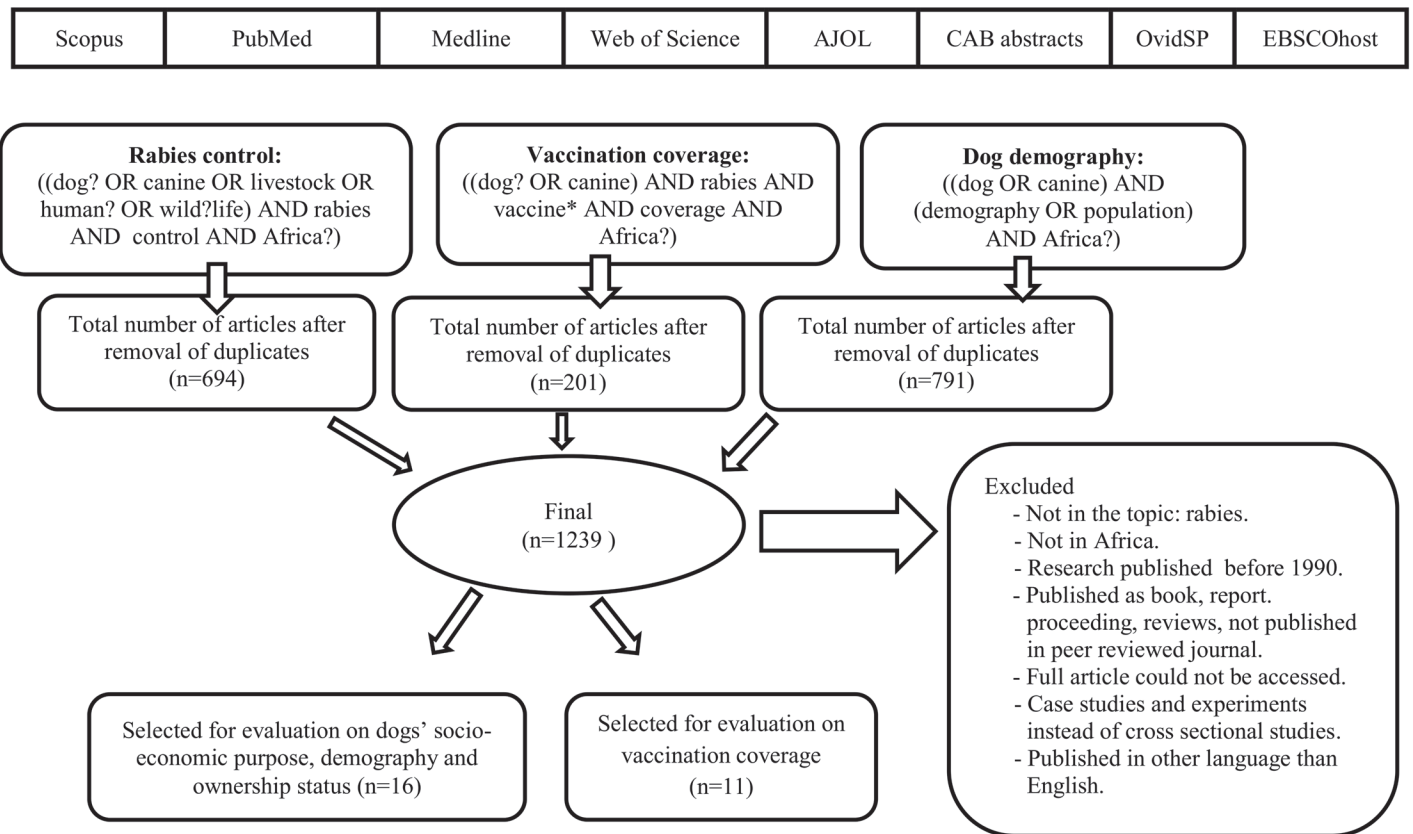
| Scopus | PubMed | Medline | Web of Science | AJOL | CAB abstracts | OvidSP | EBSCOhost |
|---|---|---|---|---|---|---|---|

**Rabies control:**
((dog? OR canine OR livestock OR human? OR wild?life) AND rabies AND control AND Africa?)

**Vaccination coverage:**
((dog? OR canine) AND rabies AND vaccine* AND coverage AND Africa?)

**Dog demography:**
((dog OR canine) AND (demography OR population) AND Africa?)

Total number of articles after removal of duplicates (n=694)

Total number of articles after removal of duplicates (n=201)

Total number of articles after removal of duplicates (n=791)

Final
(n=1239 )

Excluded
- Not in the topic: rabies.
- Not in Africa.
- Research published before 1990.
- Published as book, report. proceeding, reviews, not published in peer reviewed journal.
- Full article could not be accessed.
- Case studies and experiments instead of cross sectional studies.
- Published in other language than English.

Selected for evaluation on dogs' socioeconomic purpose, demography and ownership status (n=16)

Selected for evaluation on vaccination coverage (n=11)